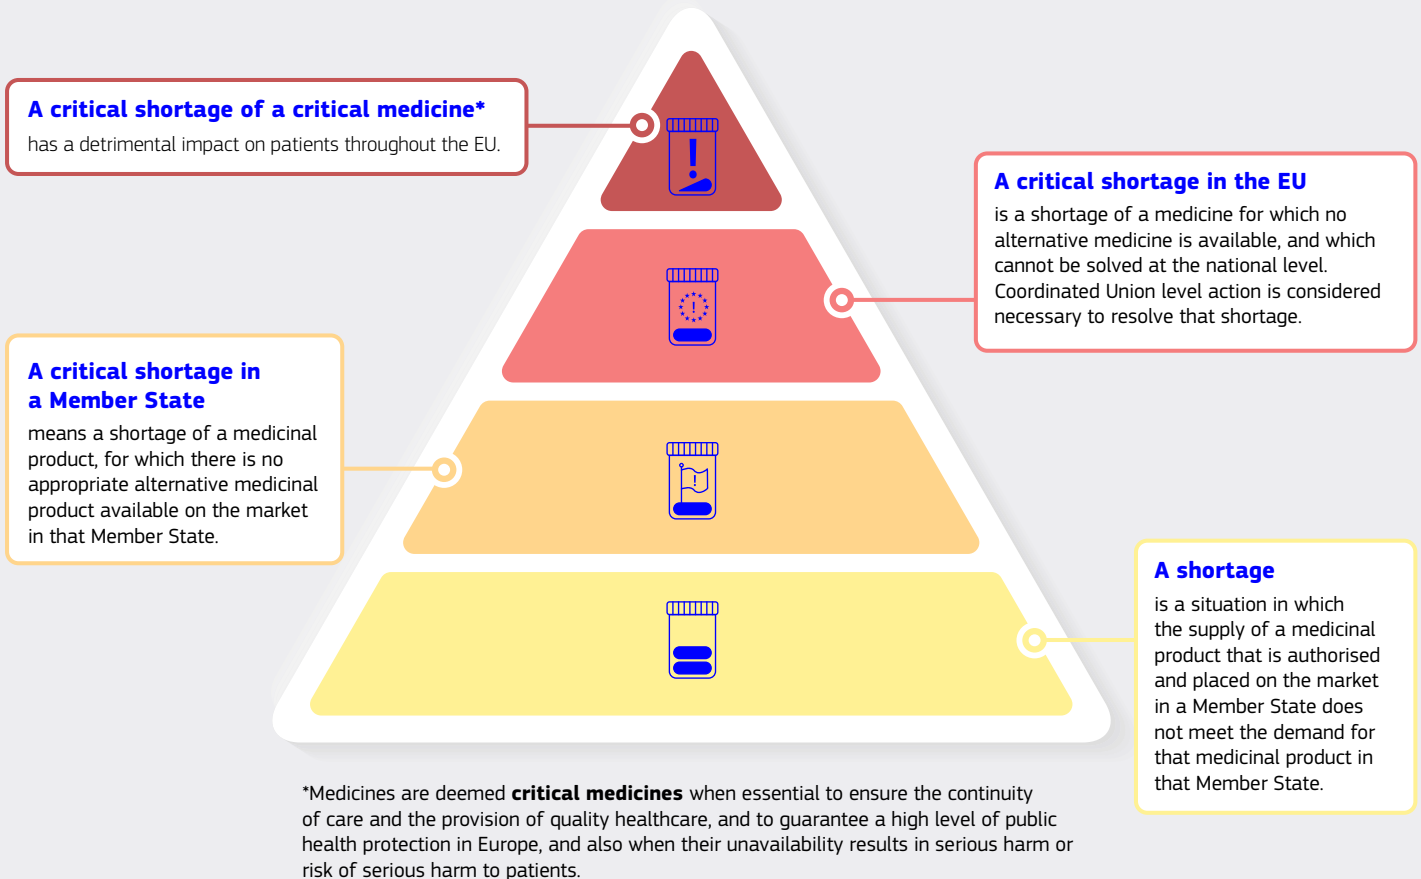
A critical shortage of a critical medicine*
has a detrimental impact on patients throughout the EU.

A critical shortage in the EU
is a shortage of a medicine for which no alternative medicine is available, and which cannot be solved at the national level. Coordinated Union level action is considered necessary to resolve that shortage.

A critical shortage in a Member State
means a shortage of a medicinal product, for which there is no appropriate alternative medicinal product available on the market in that Member State.

A shortage
is a situation in which the supply of a medicinal product that is authorised and placed on the market in a Member State does not meet the demand for that medicinal product in that Member State.

*Medicines are deemed **critical medicines** when essential to ensure the continuity of care and the provision of quality healthcare, and to guarantee a high level of public health protection in Europe, and also when their unavailability results in serious harm or risk of serious harm to patients.